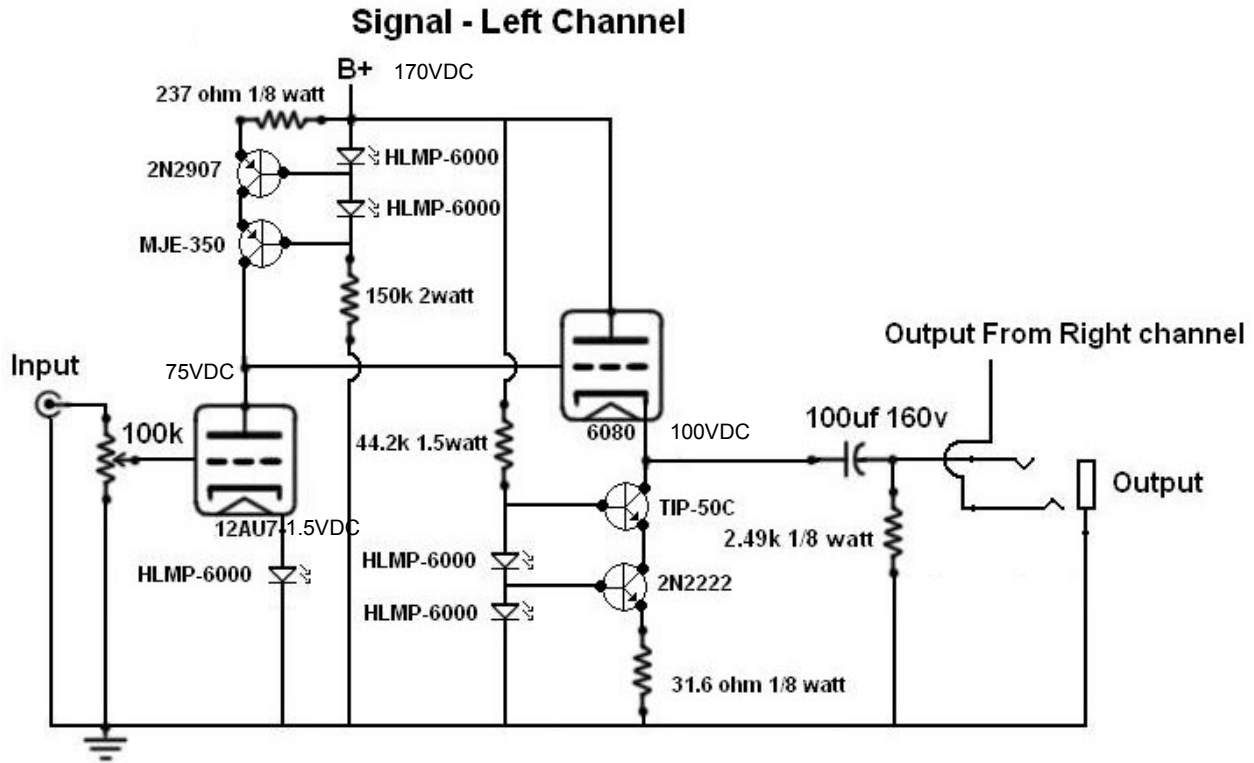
Signal - Left Channel

B+ 170VDC

237 ohm 1/8 watt

2N2907

HLMP-6000

HLMP-6000

MJE-350

150k 2watt

Output From Right channel

Input

75VDC

100k

44.2k 1.5watt

6080

100VDC

100uf 160v

Output

TIP-50C

12AU7 1.5VDC

2.49k 1/8 watt

HLMP-6000

HLMP-6000

2N2222

HLMP-6000

31.6 ohm 1/8 watt